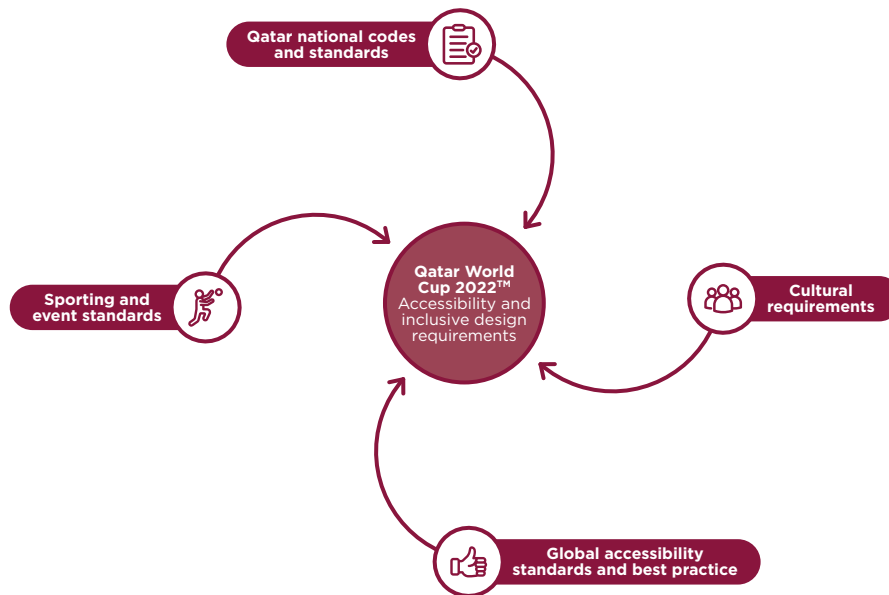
Qatar national codes and standards

Sporting and event standards

Qatar World Cup 2022™
Accessibility and inclusive design requirements

Cultural requirements

Global accessibility standards and best practice